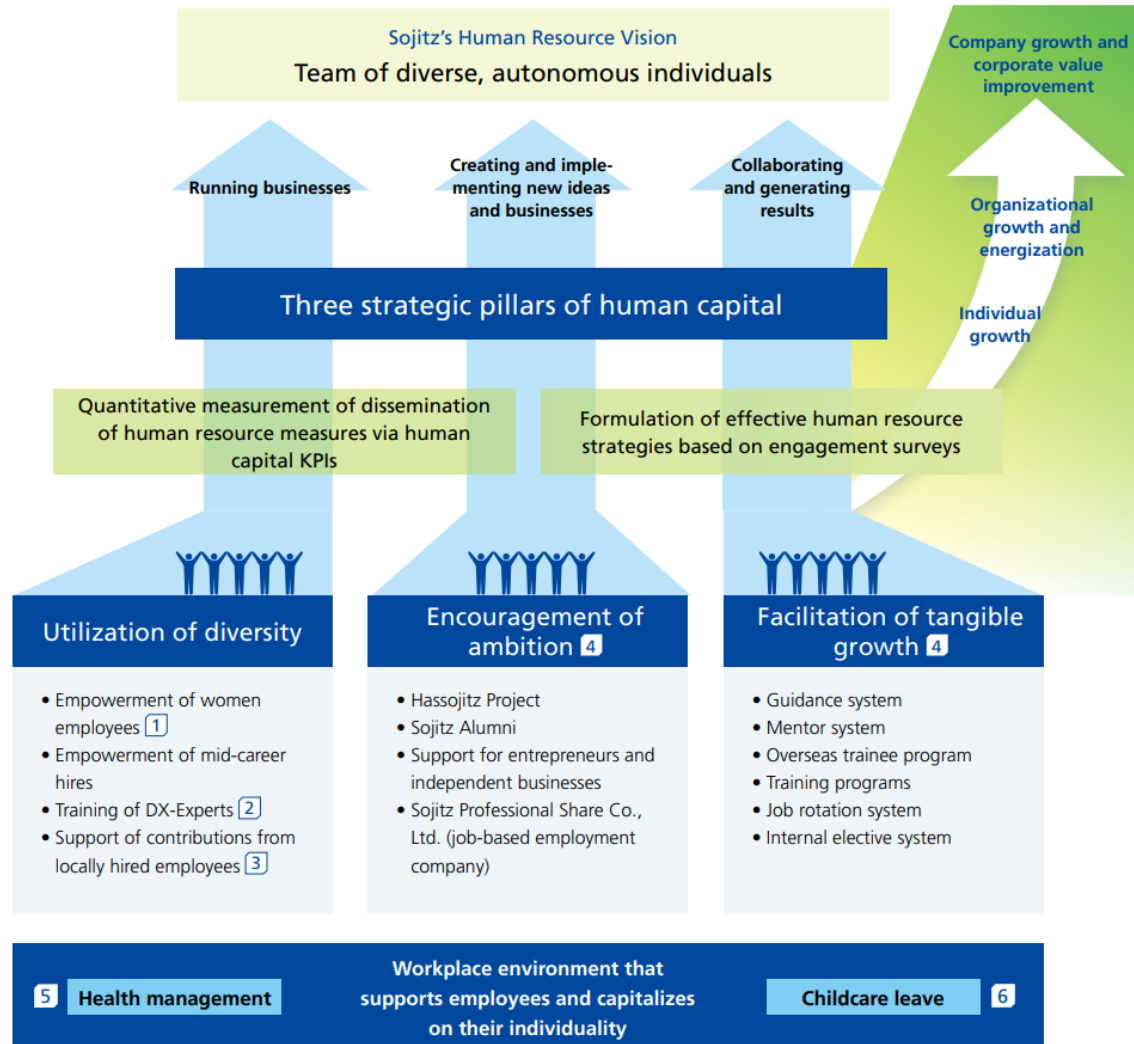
Sojitz's Human Resource Vision
Team of diverse, autonomous individuals

Company growth and corporate value improvement

Running businesses

Creating and implementing new ideas and businesses

Collaborating and generating results

Organizational growth and energization

Three strategic pillars of human capital

Individual growth

Quantitative measurement of dissemination of human resource measures via human capital KPIs

Formulation of effective human resource strategies based on engagement surveys

Utilization of diversity

• Empowerment of women employees 1
• Empowerment of mid-career hires
• Training of DX-Experts 2
• Support of contributions from locally hired employees 3

Encouragement of ambition 4

• Hassojitz Project
• Sojitz Alumni
• Support for entrepreneurs and independent businesses
• Sojitz Professional Share Co., Ltd. (job-based employment company)

Facilitation of tangible growth 4

• Guidance system
• Mentor system
• Overseas trainee program
• Training programs
• Job rotation system
• Internal elective system

5 Health management

Workplace environment that supports employees and capitalizes on their individuality

Childcare leave 6